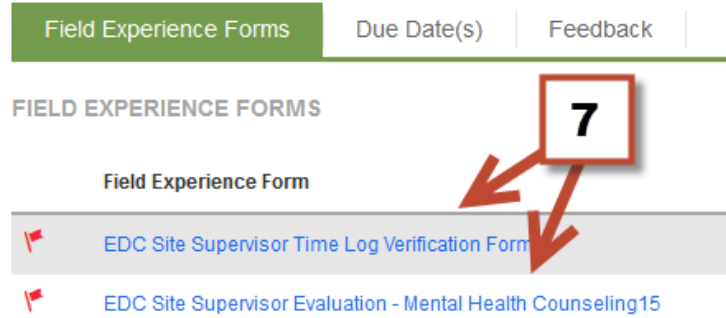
Field Experience Forms | Due Date(s) | Feedback

FIELD EXPERIENCE FORMS

7

Field Experience Form

EDC Site Supervisor Time Log Verification Form

EDC Site Supervisor Evaluation - Mental Health Counseling15